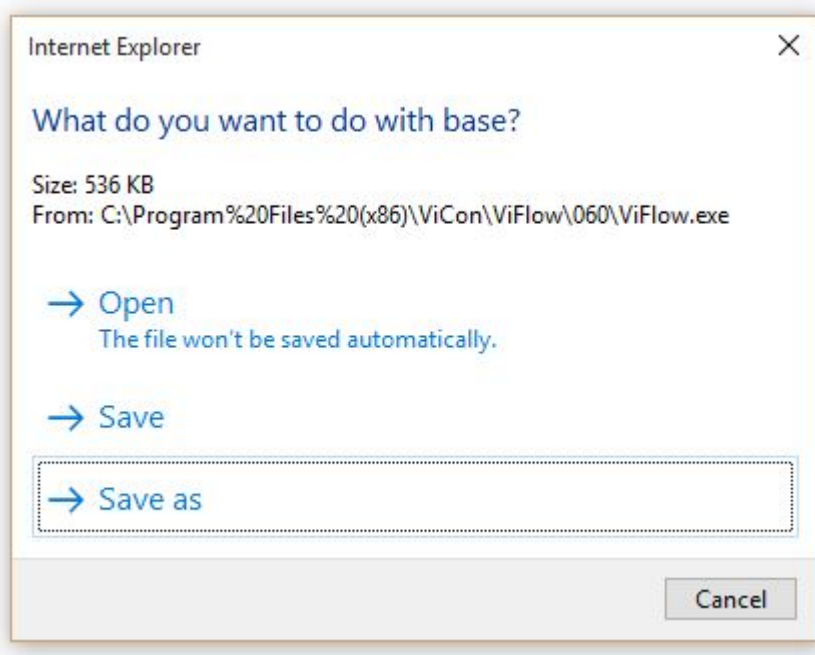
Internet Explorer

×

What do you want to do with base?

Size: 536 KB
From: C:\Program%20Files%20(x86)\ViCon\ViFlow\060\ViFlow.exe

→ Open
The file won't be saved automatically.

→ Save

→ Save as

Cancel